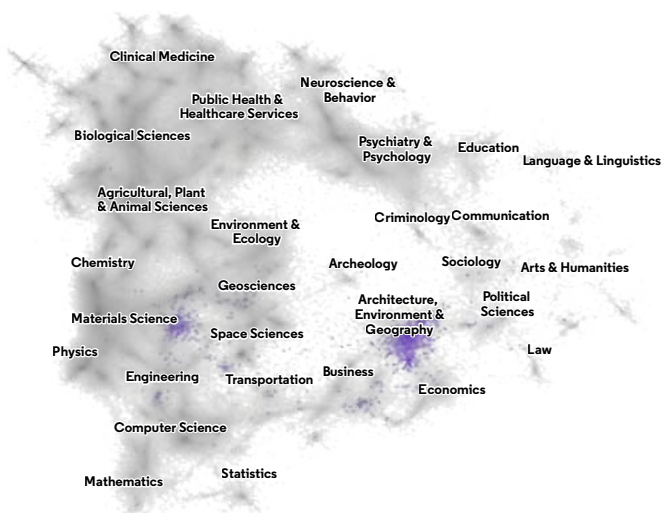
Clinical Medicine

Neuroscience & Behavior

Public Health & Healthcare Services

Biological Sciences

Psychiatry & Psychology

Education

Language & Linguistics

Agricultural, Plant & Animal Sciences

Environment & Ecology

Criminology

Communication

Chemistry

Archeology

Sociology

Arts & Humanities

Geosciences

Architecture, Environment & Geography

Political Sciences

Materials Science

Space Sciences

Physics

Law

Engineering

Transportation

Business

Economics

Computer Science

Statistics

Mathematics